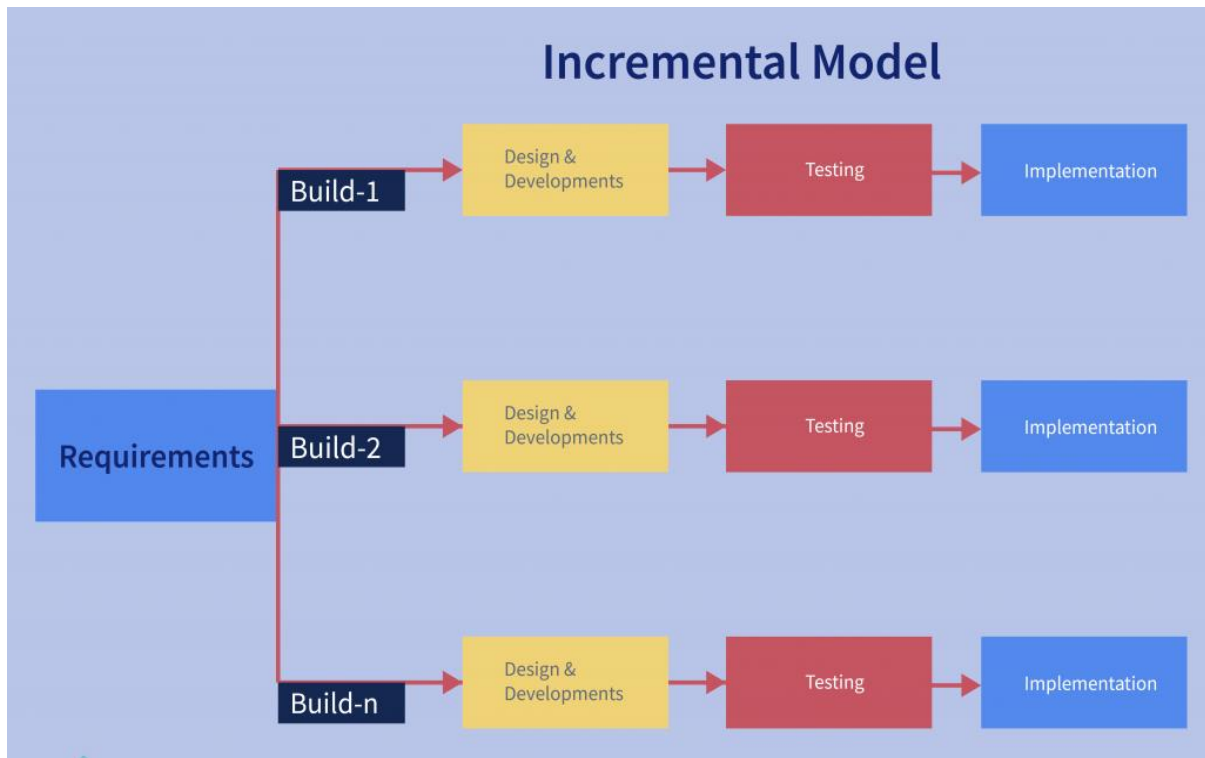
Incremental Model

Requirements

Build-1

Design & Developments

Testing

Implementation

Build-2

Design & Developments

Testing

Implementation

Build-n

Design & Developments

Testing

Implementation